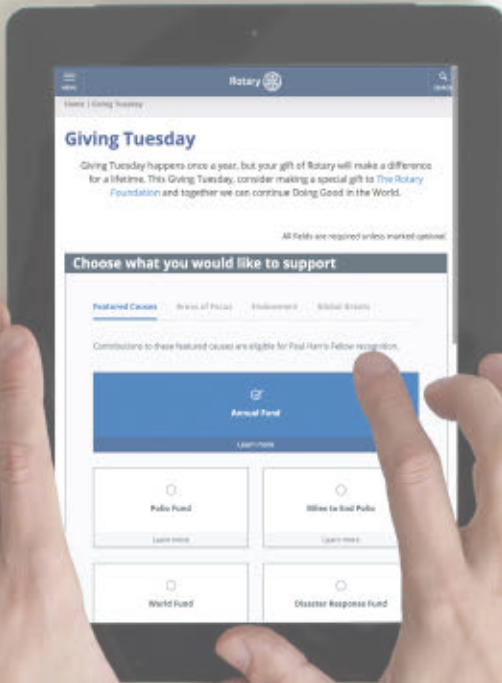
MENU

Rotary

SEARCH

Home | Giving Tuesday

Giving Tuesday

Giving Tuesday happens once a year, but your gift of Rotary will make a difference for a lifetime. This Giving Tuesday, consider making a special gift to The Rotary Foundation and together we can continue Doing Good in the World.

All fields are required unless marked optional

Choose what you would like to support

Featured Causes   Areas of Focus   Endowment   Global Grants

Contributions to these featured causes are eligible for Paul Harris Fellow recognition.

Annual Fund

Learn more

Polio Fund

Learn more

Miles to End Polio

Learn more

World Fund

Disaster Response Fund